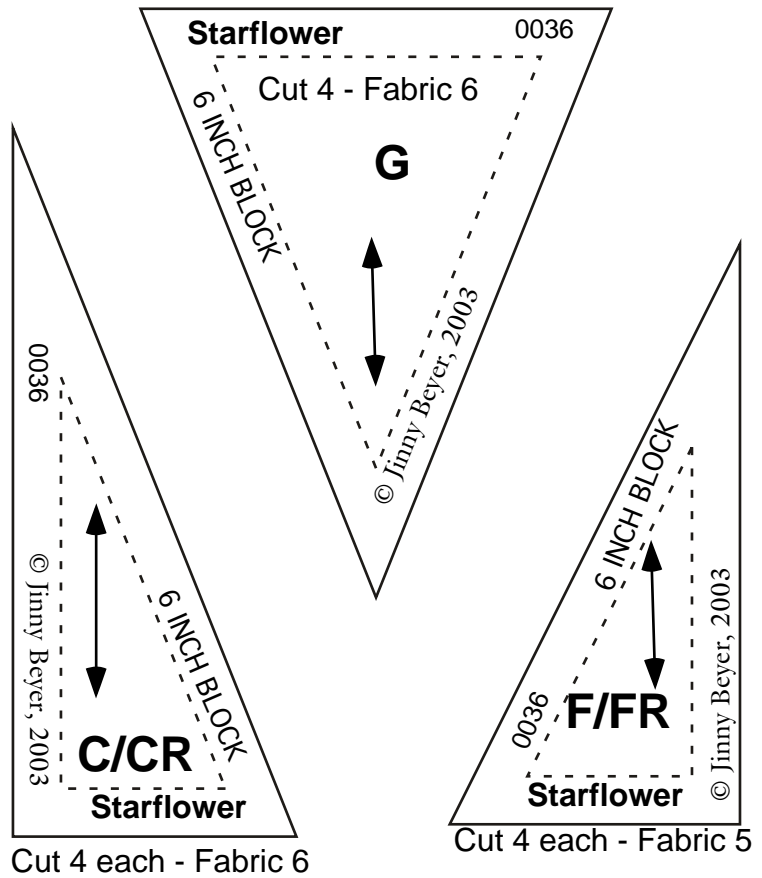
Starflower
0036
Cut 4 - Fabric 6
6 INCH BLOCK
G
© Jinny Beyer, 2003

0036
© Jinny Beyer, 2003
6 INCH BLOCK
C/CR
Starflower
Cut 4 each - Fabric 6

6 INCH BLOCK
© Jinny Beyer, 2003
0036
F/FR
Starflower
Cut 4 each - Fabric 5